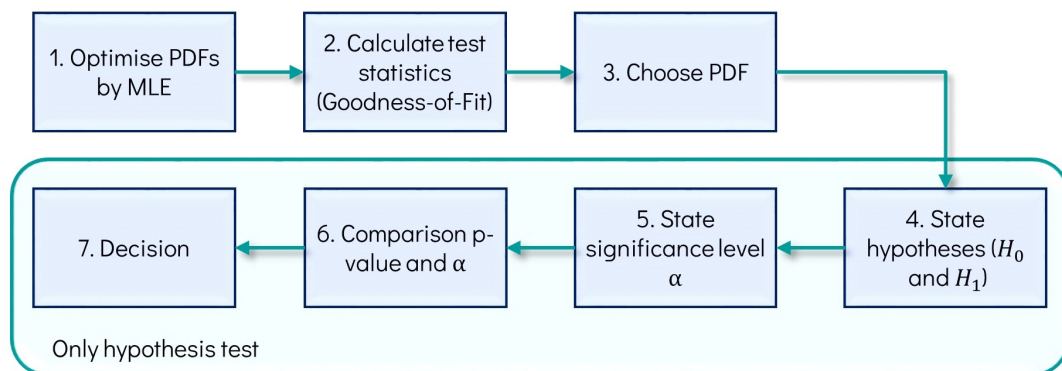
1. Optimise PDFs by MLE

2. Calculate test statistics (Goodness-of-Fit)

3. Choose PDF

4. State hypotheses ($H_0$ and $H_1$)

5. State significance level $\alpha$

6. Comparison p-value and $\alpha$

7. Decision

Only hypothesis test